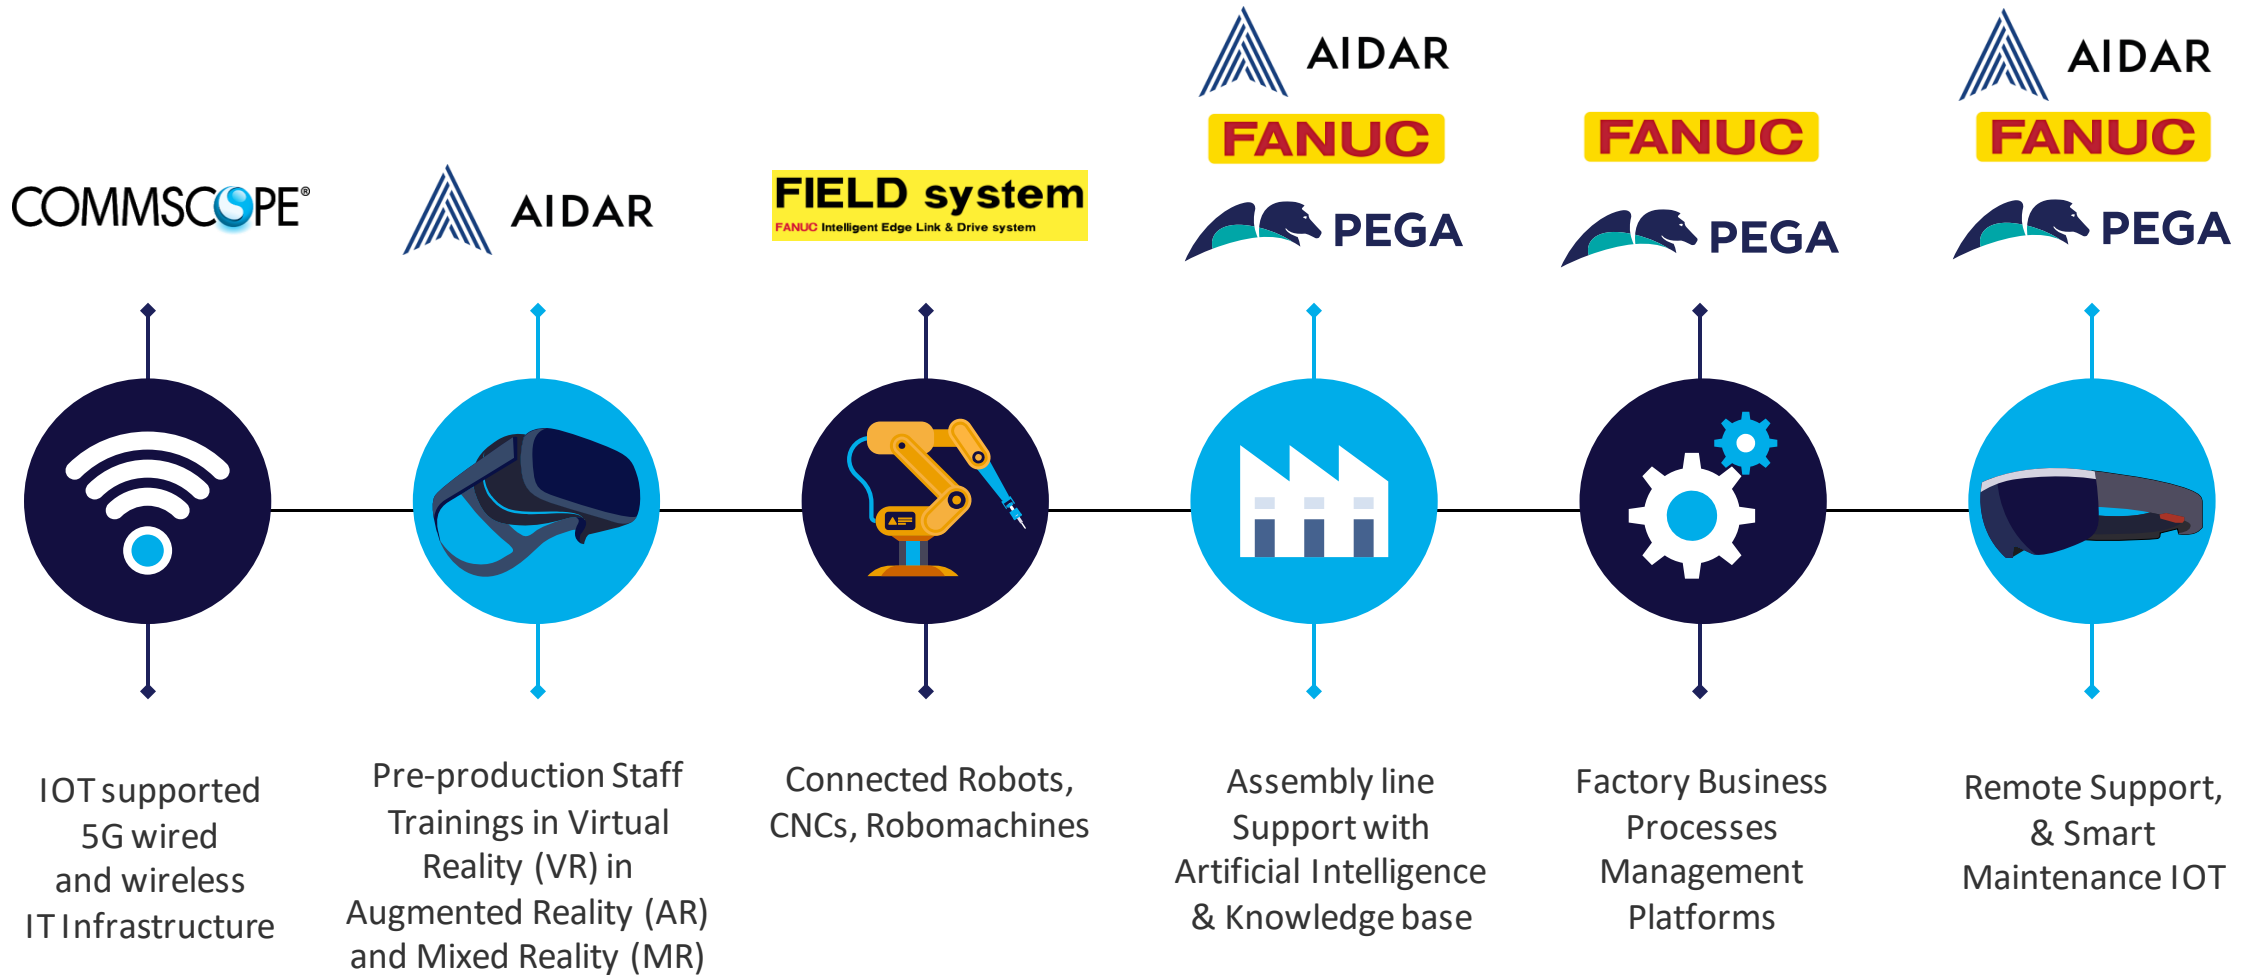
COMMSCOPE®

AIDAR

FIELD system
FANUC Intelligent Edge Link & Drive system

AIDAR
FANUC
PEGA

FANUC
PEGA

AIDAR
FANUC
PEGA

IOT supported 5G wired and wireless IT Infrastructure

Pre-production Staff Trainings in Virtual Reality (VR) in Augmented Reality (AR) and Mixed Reality (MR)

Connected Robots, CNCs, Robomachines

Assembly line Support with Artificial Intelligence & Knowledge base

Factory Business Processes Management Platforms

Remote Support, & Smart Maintenance IOT